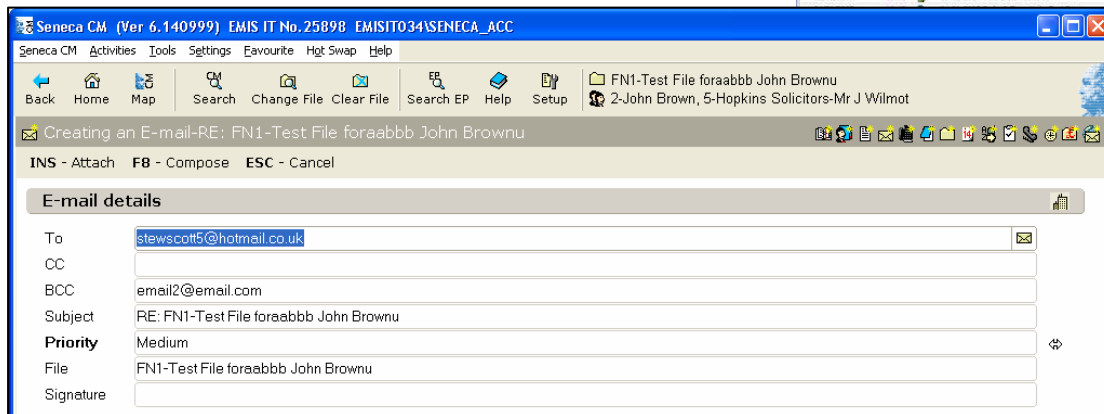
Seneca CM (Ver 6.140999) EMIS IT No.25898 EMISIT034\SENECA_ACC

Seneca CM Activities Tools Settings Favourite Hot Swap Help

Back Home Map Search Change File Clear File Search EP Help Setup

FN1-Test File foraabbb John Brownu
2-John Brown, 5-Hopkins Solicitors-Mr J Wilmot

Creating an E-mail-RE: FN1-Test File foraabbb John Brownu

INS - Attach F8 - Compose ESC - Cancel

E-mail details

| | |
|---|---|
| To | stewscott5@hotmail.co.uk |
| CC | |
| BCC | email2@email.com |
| Subject | RE: FN1-Test File foraabbb John Brownu |
| Priority | Medium |
| File | FN1-Test File foraabbb John Brownu |
| Signature | |